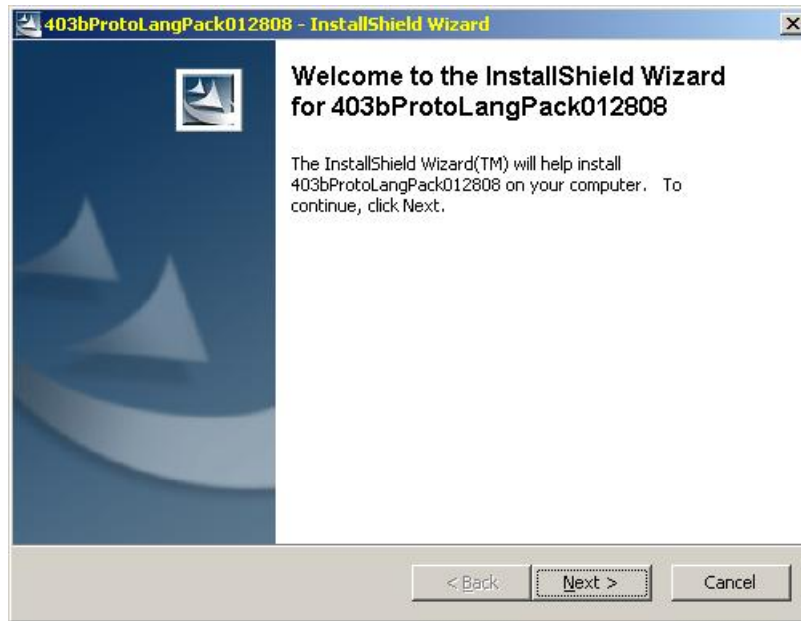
403bProtoLangPack012808 - InstallShield Wizard

Welcome to the InstallShield Wizard for 403bProtoLangPack012808

The InstallShield Wizard(TM) will help install 403bProtoLangPack012808 on your computer. To continue, click Next.

< Back
Next >
Cancel